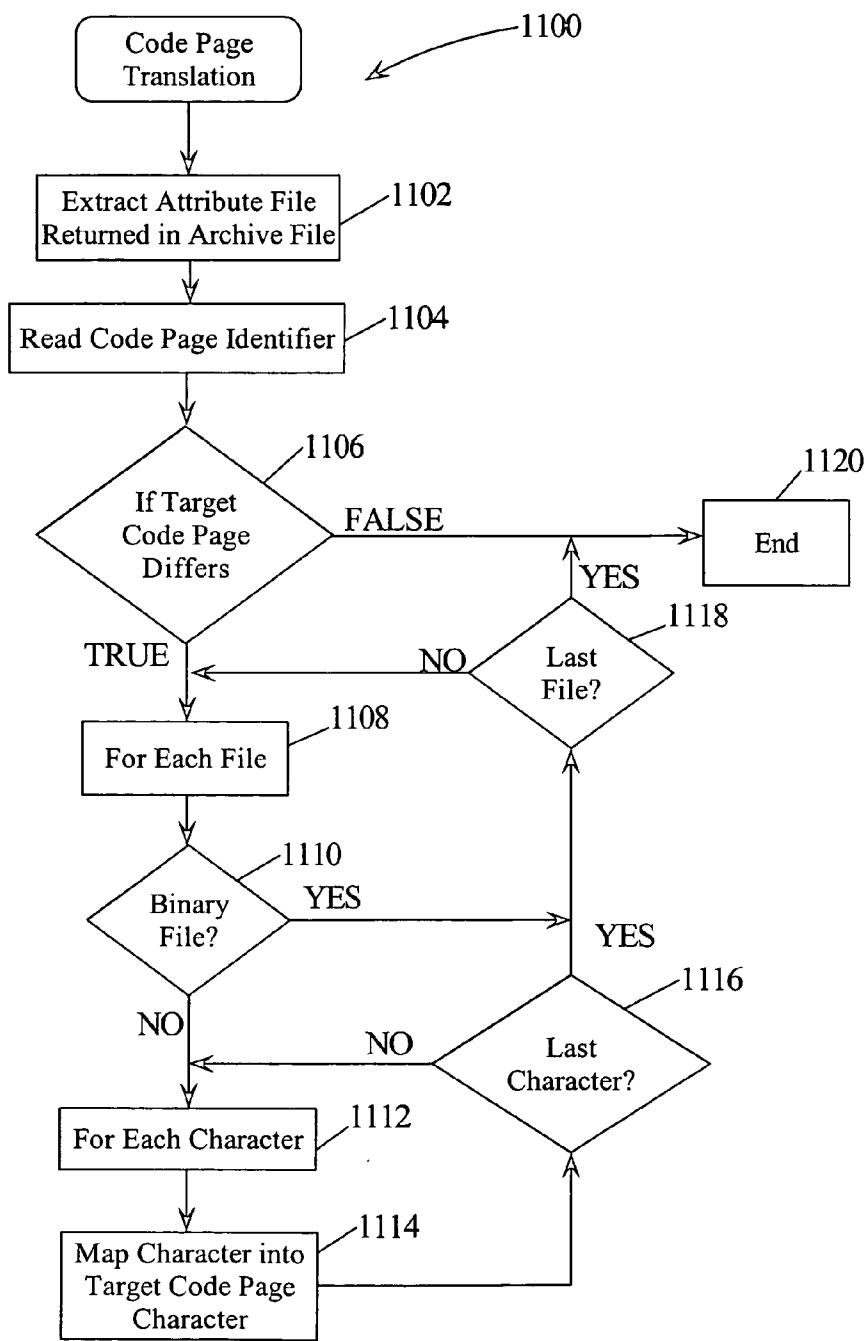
1100

Code Page Translation

Extract Attribute File Returned in Archive File

1102

Read Code Page Identifier

1104

1106

If Target Code Page Differs

FALSE

1120

End

YES

1118

Last File?

NO

TRUE

1108

For Each File

1110

Binary File?

YES

YES

1116

NO

NO

Last Character?

For Each Character

1112

1114

Map Character into Target Code Page Character